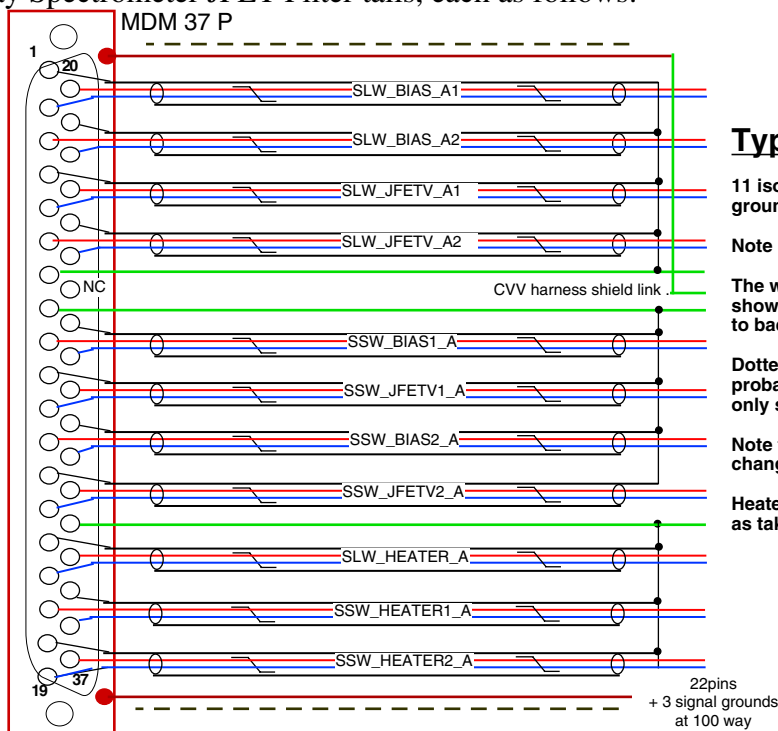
y Spectrometer JFET Filter tails, each as follows.

MDM 37 P

1
20
NC
19
37

SLW_BIAS_A1
SLW_BIAS_A2
SLW_JFETV_A1
SLW_JFETV_A2
CVV harness shield link
SSW_BIAS1_A
SSW_JFETV1_A
SSW_BIAS2_A
SSW_JFETV2_A
SLW_HEATER_A
SSW_HEATER1_A
SSW_HEATER2_A

22pins
+ 3 signal grounds
at 100 way

Typ

11 iso
groun

Note

The w
show
to bac

Dotte
proba
only s

Note
chang

Heate
as tal